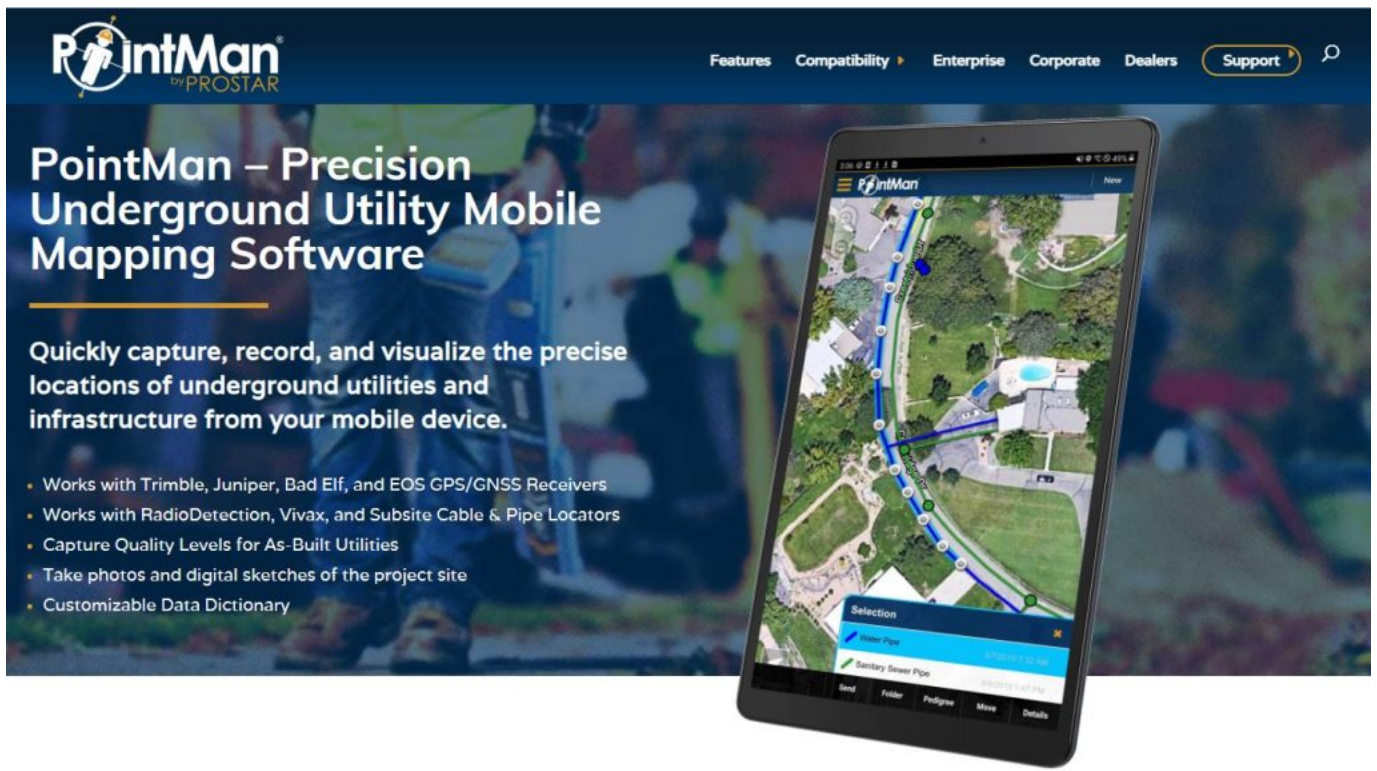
PointMan® by PROSTAR

Features Compatibility Enterprise Corporate Dealers Support

PointMan – Precision Underground Utility Mobile Mapping Software

Quickly capture, record, and visualize the precise locations of underground utilities and infrastructure from your mobile device.

- Works with Trimble, Juniper, Bad Elf, and EOS GPS/GNSS Receivers
- Works with RadioDetection, Vivax, and Subsite Cable & Pipe Locators
- Capture Quality Levels for As-Built Utilities
- Take photos and digital sketches of the project site
- Customizable Data Dictionary

PointMan New

Selection
Water Pipe
Sanitary Sewer Pipe

Send Folder Pedigree Move Details